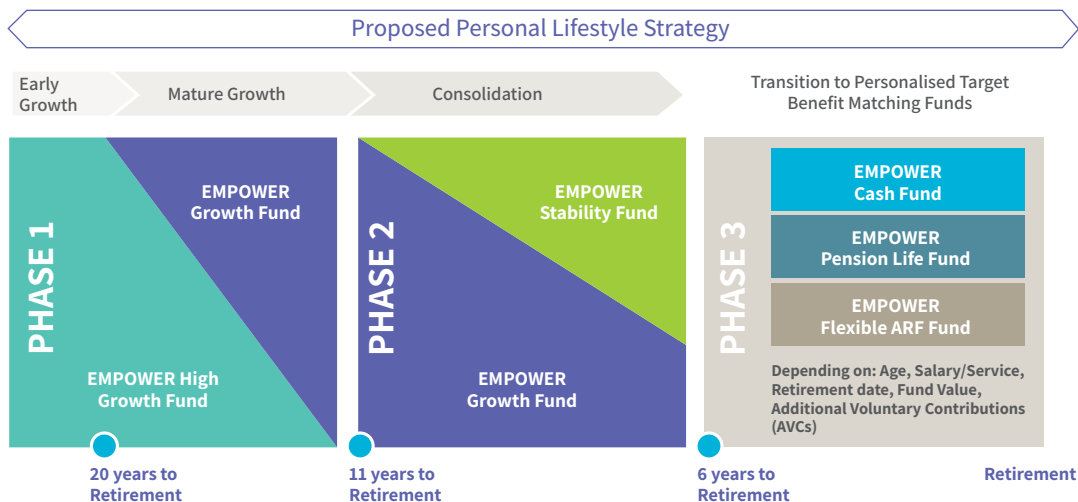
Proposed Personal Lifestyle Strategy

Early Growth

Mature Growth

Consolidation

Transition to Personalised Target Benefit Matching Funds

PHASE 1

EMPOWER Growth Fund

EMPOWER High Growth Fund

PHASE 2

EMPOWER Stability Fund

EMPOWER Growth Fund

PHASE 3

EMPOWER Cash Fund

EMPOWER Pension Life Fund

EMPOWER Flexible ARF Fund

Depending on: Age, Salary/Service, Retirement date, Fund Value, Additional Voluntary Contributions (AVCs)

20 years to Retirement

11 years to Retirement

6 years to Retirement

Retirement